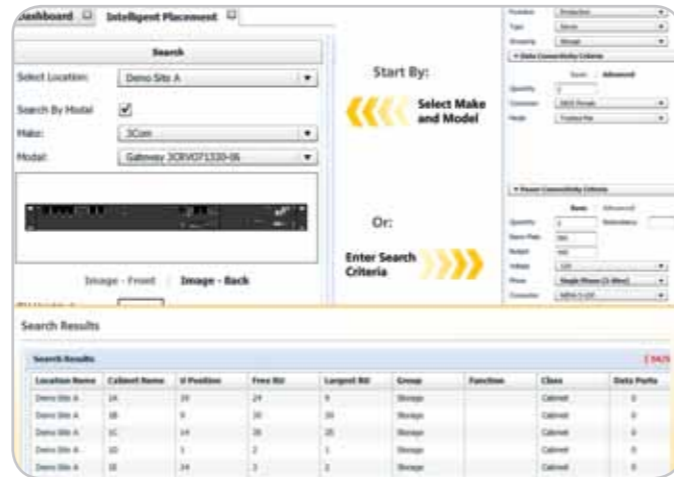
ashboard Intelligent Placement

Search

Select Location: Demo Site A

Search By Model ✓

Make: 3Com

Model: Gateway 3CRVG71330-06

Image - Front | Image - Back

Start By:

Select Make and Model

Or:

Enter Search Criteria

Function: Production
Type: Server
Grouping: Storage

Data Connectivity Criteria
Basic | Advanced
Quantity: 2
Connector: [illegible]
Media: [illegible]

Power Connectivity Criteria
Basic | Advanced
Quantity: 2 Redundancy: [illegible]
Nom Plate: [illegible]
Budget: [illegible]
Voltage: 120
Phase: Single Phase (2-Wire)
Connector: NEMA 5-15P

Search Results

Search Results

| Location Name | Cabinet Name | U Position | Free RU | Largest RU | Group | Function | Class | Data Ports |
|---|---|---|---|---|---|---|---|---|
| Demo Site A | 1A | 19 | 24 | 9 | Storage | | Cabinet | 0 |
| Demo Site A | 1B | 9 | 30 | 30 | Storage | | Cabinet | 0 |
| Demo Site A | 1C | 14 | 26 | 25 | Storage | | Cabinet | 0 |
| Demo Site A | 1D | 1 | 2 | 1 | Storage | | Cabinet | 0 |
| Demo Site A | 1E | 24 | 3 | 2 | Storage | | Cabinet | 0 |